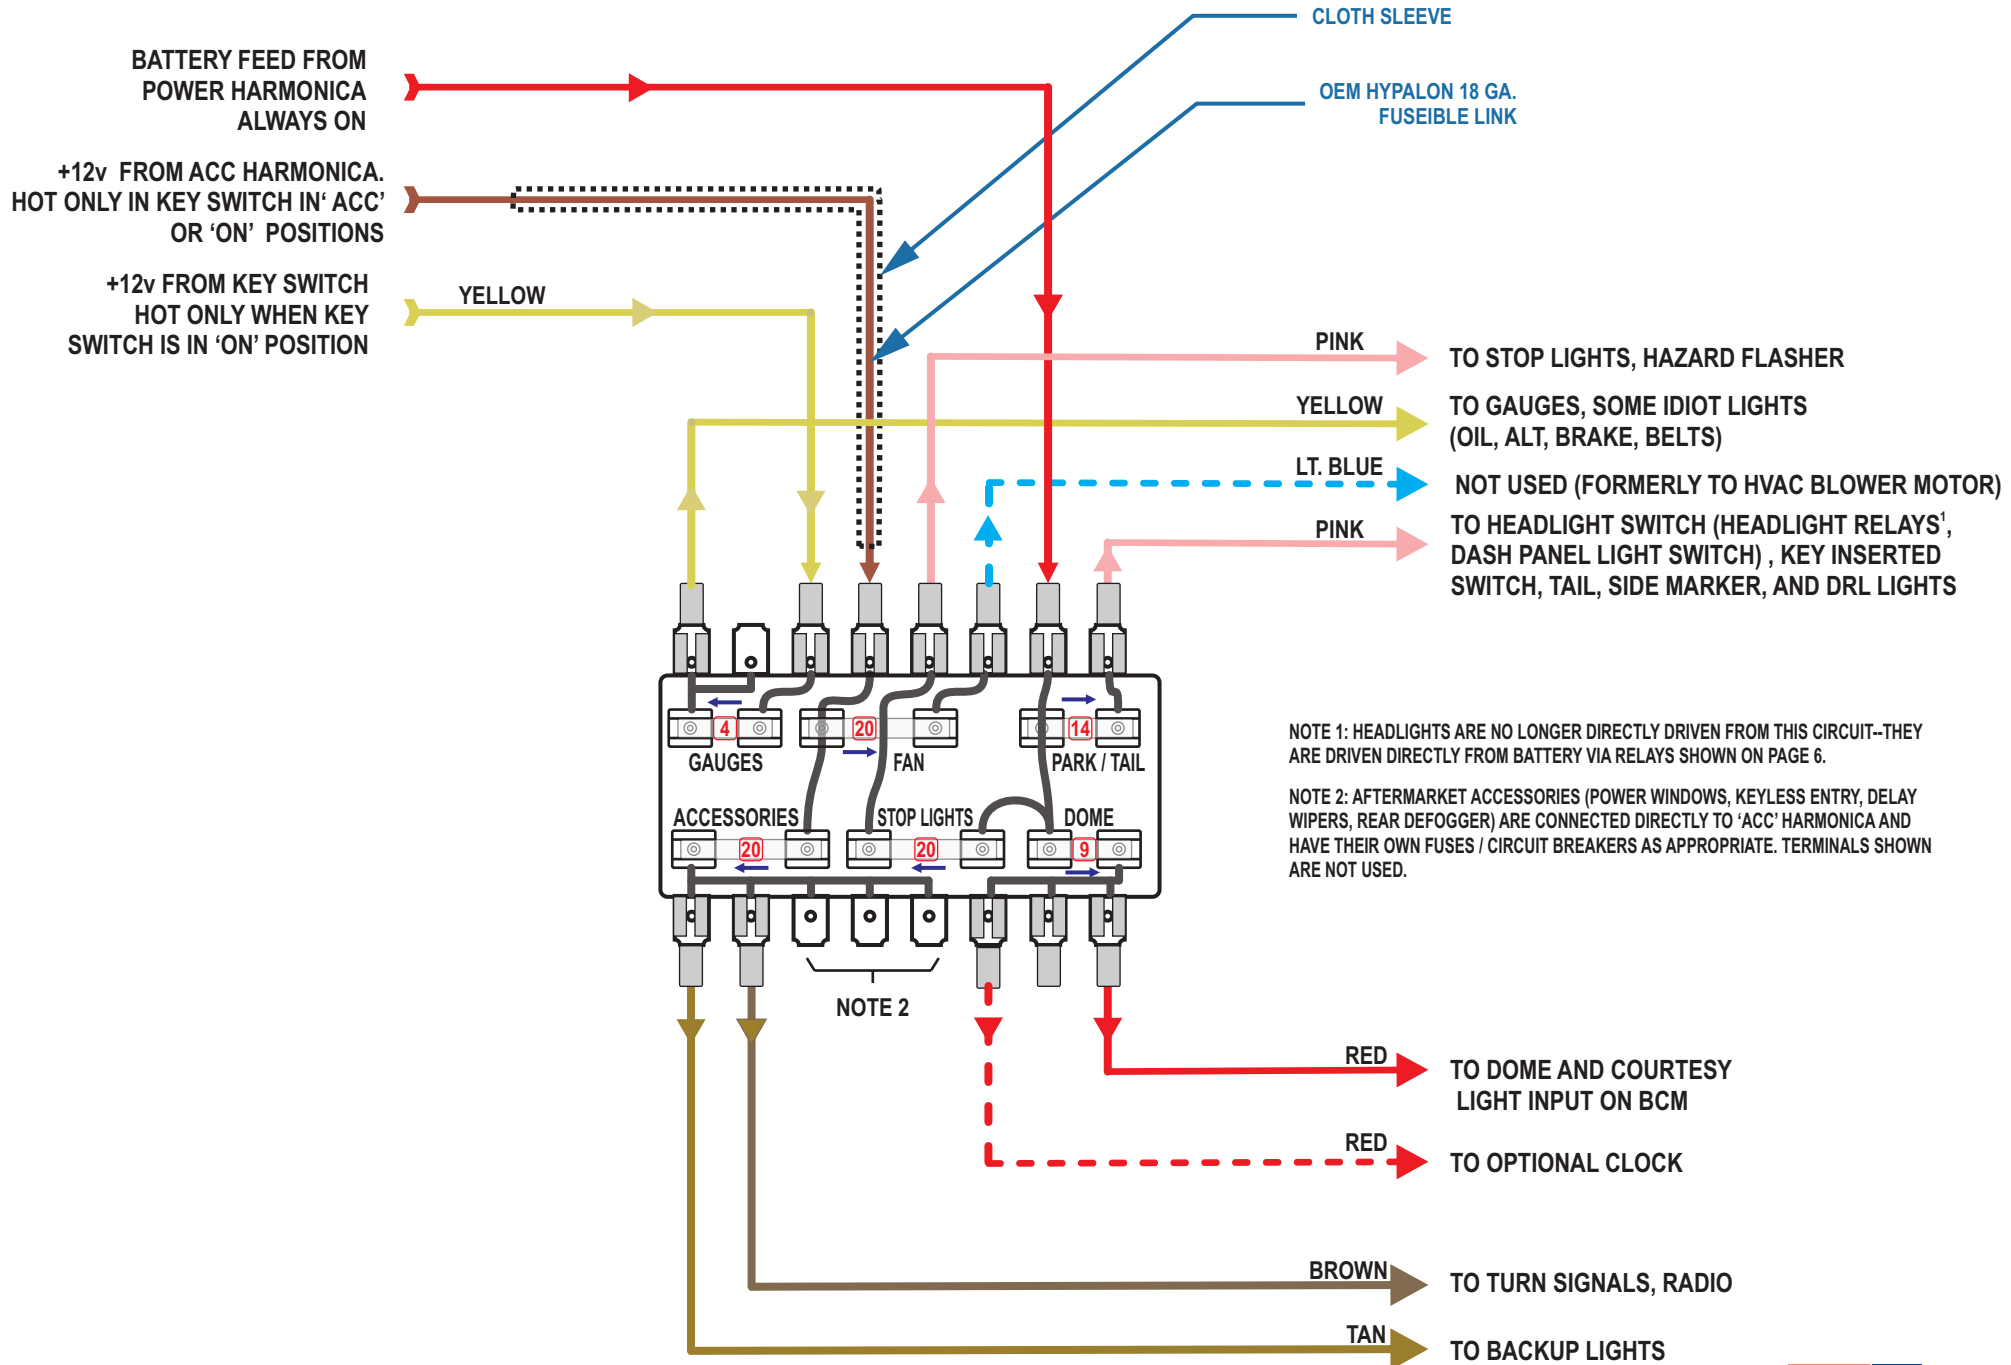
CLOTH SLEEVE

OEM HYPALON 18 GA. FUSEIBLE LINK

BATTERY FEED FROM POWER HARMONICA ALWAYS ON

+12v FROM ACC HARMONICA. HOT ONLY IN KEY SWITCH IN' ACC' OR 'ON' POSITIONS

+12v FROM KEY SWITCH HOT ONLY WHEN KEY SWITCH IS IN 'ON' POSITION

YELLOW

PINK

TO STOP LIGHTS, HAZARD FLASHER

YELLOW

TO GAUGES, SOME IDIOT LIGHTS (OIL, ALT, BRAKE, BELTS)

LT. BLUE

NOT USED (FORMERLY TO HVAC BLOWER MOTOR)

PINK

TO HEADLIGHT SWITCH (HEADLIGHT RELAYS$^1$, DASH PANEL LIGHT SWITCH) , KEY INSERTED SWITCH, TAIL, SIDE MARKER, AND DRL LIGHTS

4

GAUGES

20

FAN

14

PARK / TAIL

ACCESSORIES

20

STOP LIGHTS

20

DOME

9

NOTE 1: HEADLIGHTS ARE NO LONGER DIRECTLY DRIVEN FROM THIS CIRCUIT--THEY ARE DRIVEN DIRECTLY FROM BATTERY VIA RELAYS SHOWN ON PAGE 6.

NOTE 2: AFTERMARKET ACCESSORIES (POWER WINDOWS, KEYLESS ENTRY, DELAY WIPERS, REAR DEFOGGER) ARE CONNECTED DIRECTLY TO 'ACC' HARMONICA AND HAVE THEIR OWN FUSES / CIRCUIT BREAKERS AS APPROPRIATE. TERMINALS SHOWN ARE NOT USED.

NOTE 2

RED

TO DOME AND COURTESY LIGHT INPUT ON BCM

RED

TO OPTIONAL CLOCK

BROWN

TO TURN SIGNALS, RADIO

TAN

TO BACKUP LIGHTS